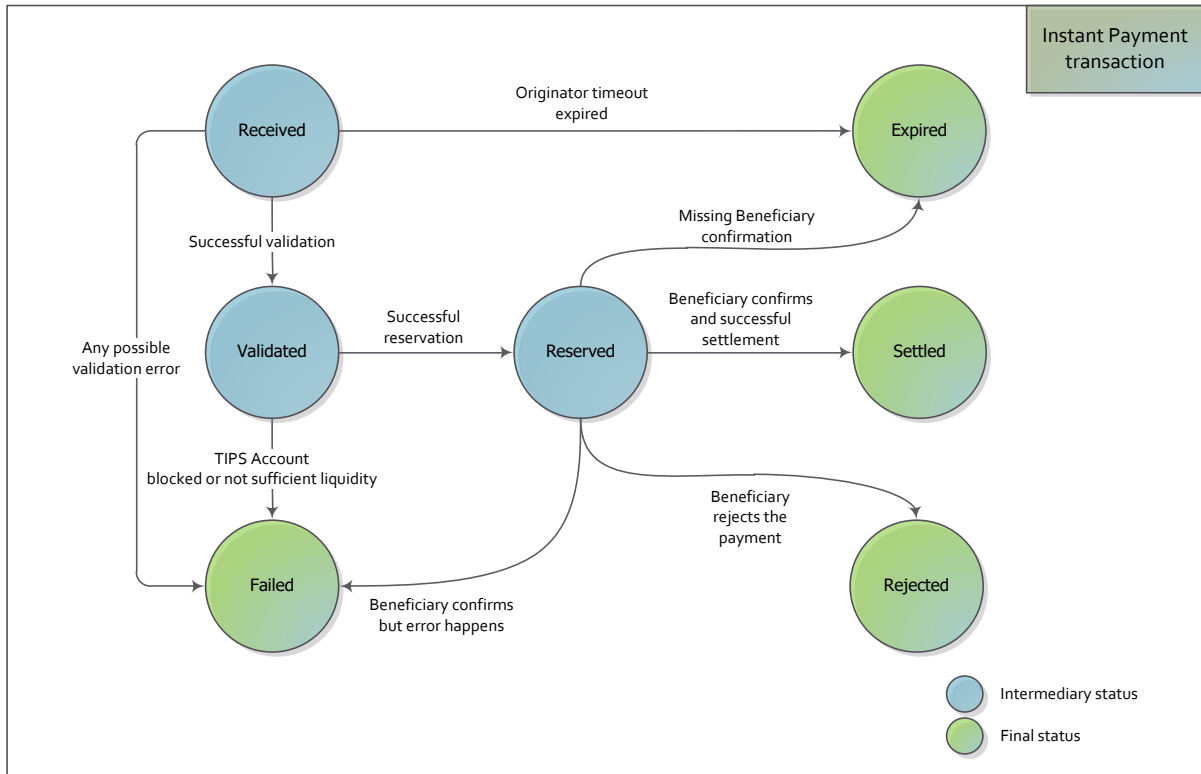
Instant Payment transaction

Originator timeout expired

Received

Expired

Successful validation

Missing Beneficiary confirmation

Successful reservation

Beneficiary confirms and successful settlement

Any possible validation error

Validated

Reserved

Settled

TIPS Account blocked or not sufficient liquidity

Beneficiary rejects the payment

Failed

Beneficiary confirms but error happens

Rejected

Intermediary status

Final status